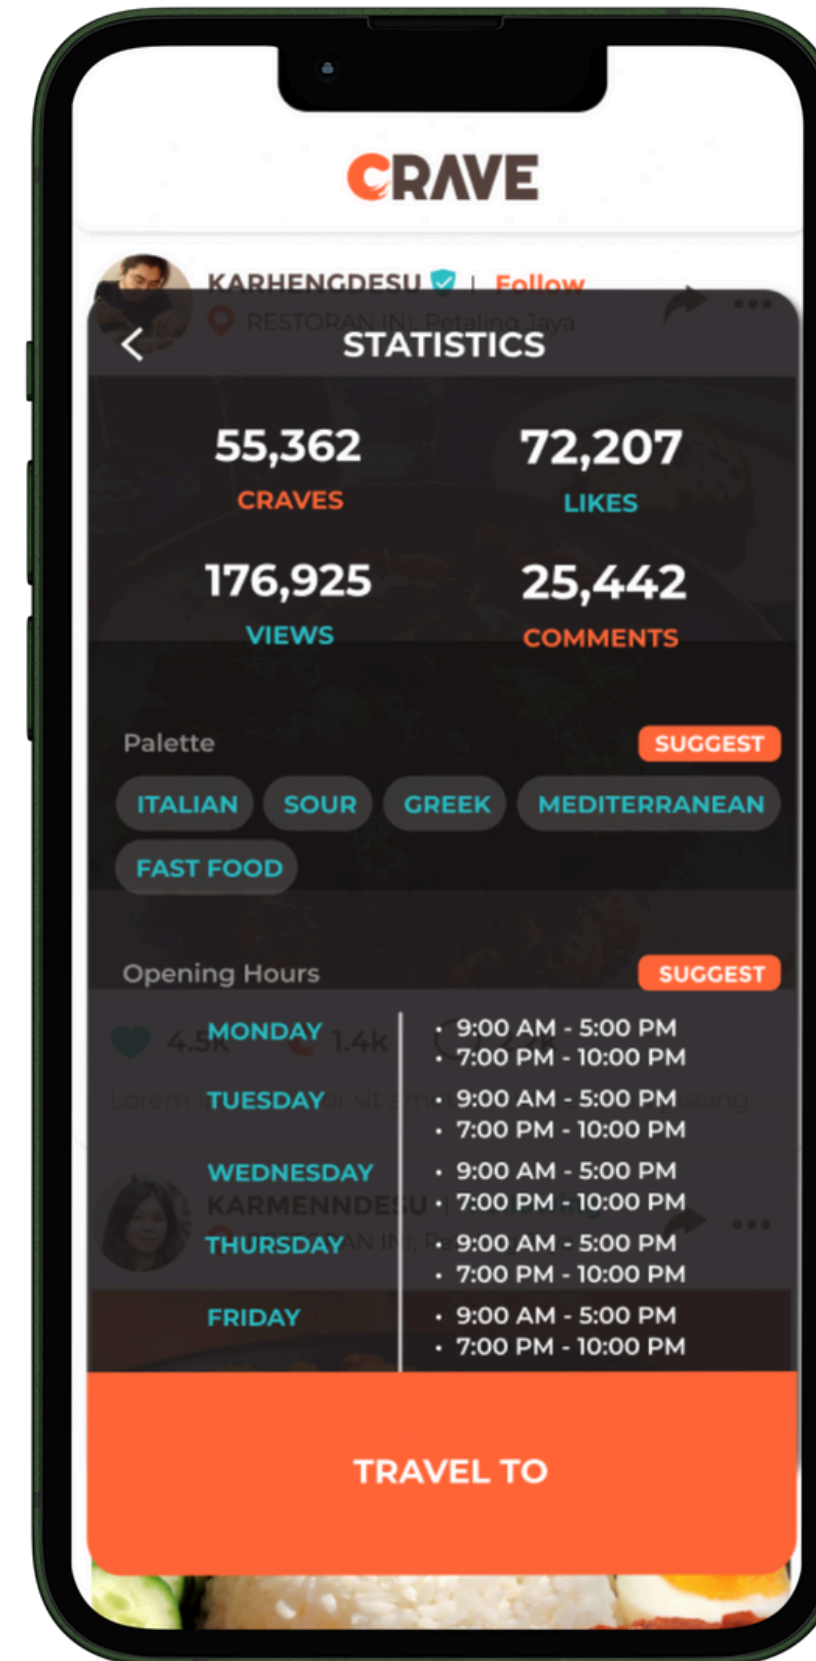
CRAVE

KARHENGDESU | Follow
RESTORAN INI, Petaling Jaya

STATISTICS

55,362
CRAVES

72,207
LIKES

176,925
VIEWS

25,442
COMMENTS

Palette
SUGGEST

ITALIAN SOUR GREEK MEDITERRANEAN FAST FOOD

Opening Hours
SUGGEST

| | |
|---|---|
| MONDAY | • 9:00 AM - 5:00 PM<br>• 7:00 PM - 10:00 PM |
| TUESDAY | • 9:00 AM - 5:00 PM<br>• 7:00 PM - 10:00 PM |
| WEDNESDAY | • 9:00 AM - 5:00 PM<br>• 7:00 PM - 10:00 PM |
| THURSDAY | • 9:00 AM - 5:00 PM<br>• 7:00 PM - 10:00 PM |
| FRIDAY | • 9:00 AM - 5:00 PM<br>• 7:00 PM - 10:00 PM |

4.5k 1.4k
Lorem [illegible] or sit am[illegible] scing...
KARMENNDESU

TRAVEL TO